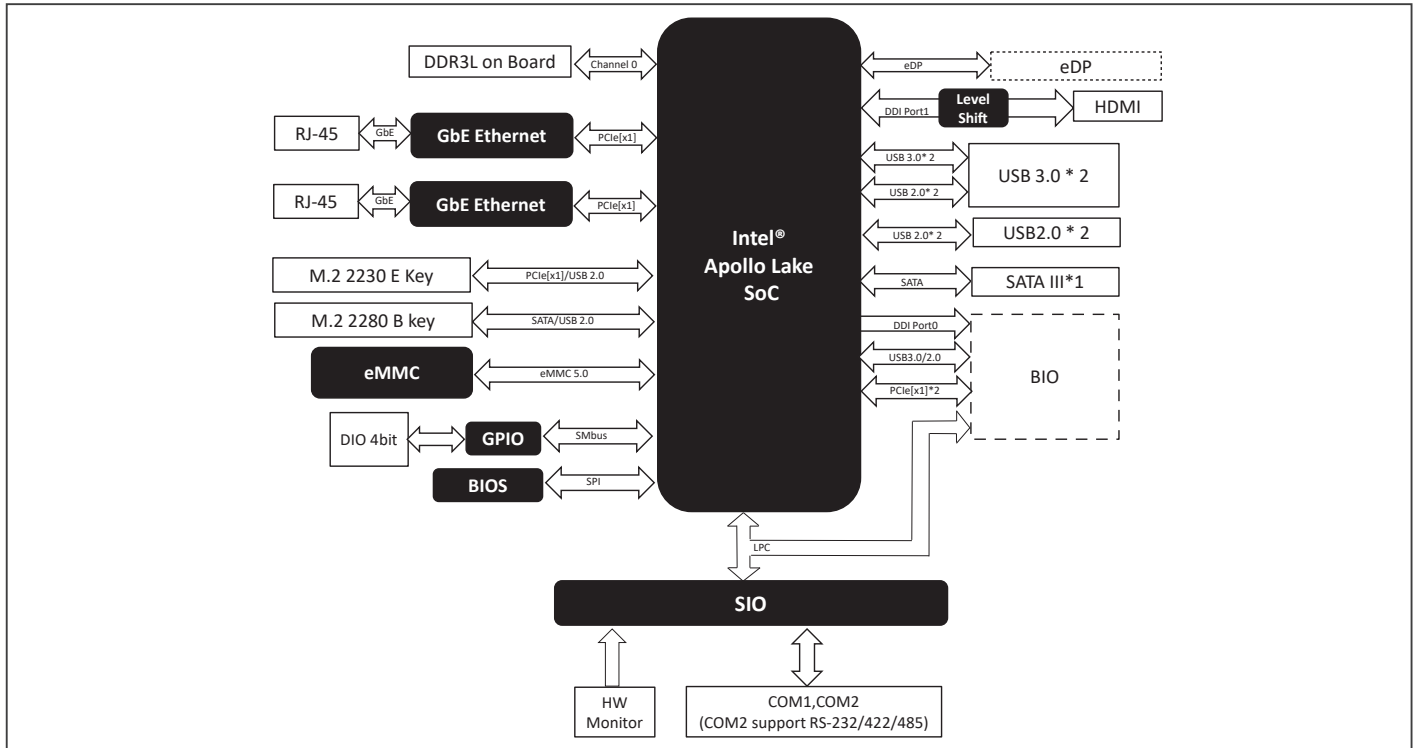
DDR3L on Board
Channel 0
RJ-45
GbE
GbE Ethernet
PCIe[x1]
RJ-45
GbE
GbE Ethernet
PCIe[x1]
M.2 2230 E Key
PCIe[x1]/USB 2.0
M.2 2280 B key
SATA/USB 2.0
eMMC
eMMC 5.0
DIO 4bit
GPIO
SMbus
BIOS
SPI

Intel®
Apollo Lake
SoC

eDP
eDP
DDI Port1
Level Shift
HDMI
USB 3.0* 2
USB 2.0* 2
USB 3.0 * 2
USB 2.0* 2
USB2.0 * 2
SATA
SATA III*1
DDI Port0
USB3.0/2.0
PCIe[x1]*2
BIO
LPC

SIO

HW Monitor
COM1,COM2
(COM2 support RS-232/422/485)